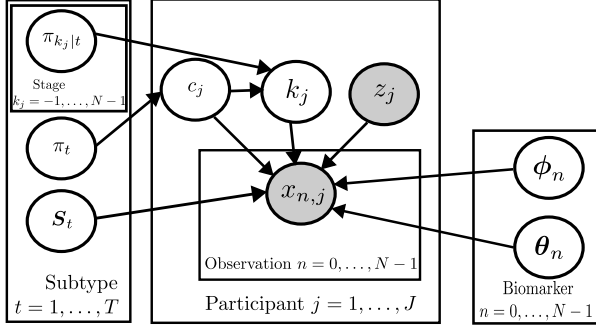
$\pi_{k_j|t}$

Stage
$k_j = -1, \ldots, N-1$

$\pi_t$

$\boldsymbol{S}_t$

Subtype
$t = 1, \ldots, T$

$c_j$

$k_j$

$z_j$

$x_{n,j}$

Observation $n = 0, \ldots, N-1$

Participant $j = 1, \ldots, J$

$\boldsymbol{\phi}_n$

$\boldsymbol{\theta}_n$

Biomarker
$n = 0, \ldots, N-1$